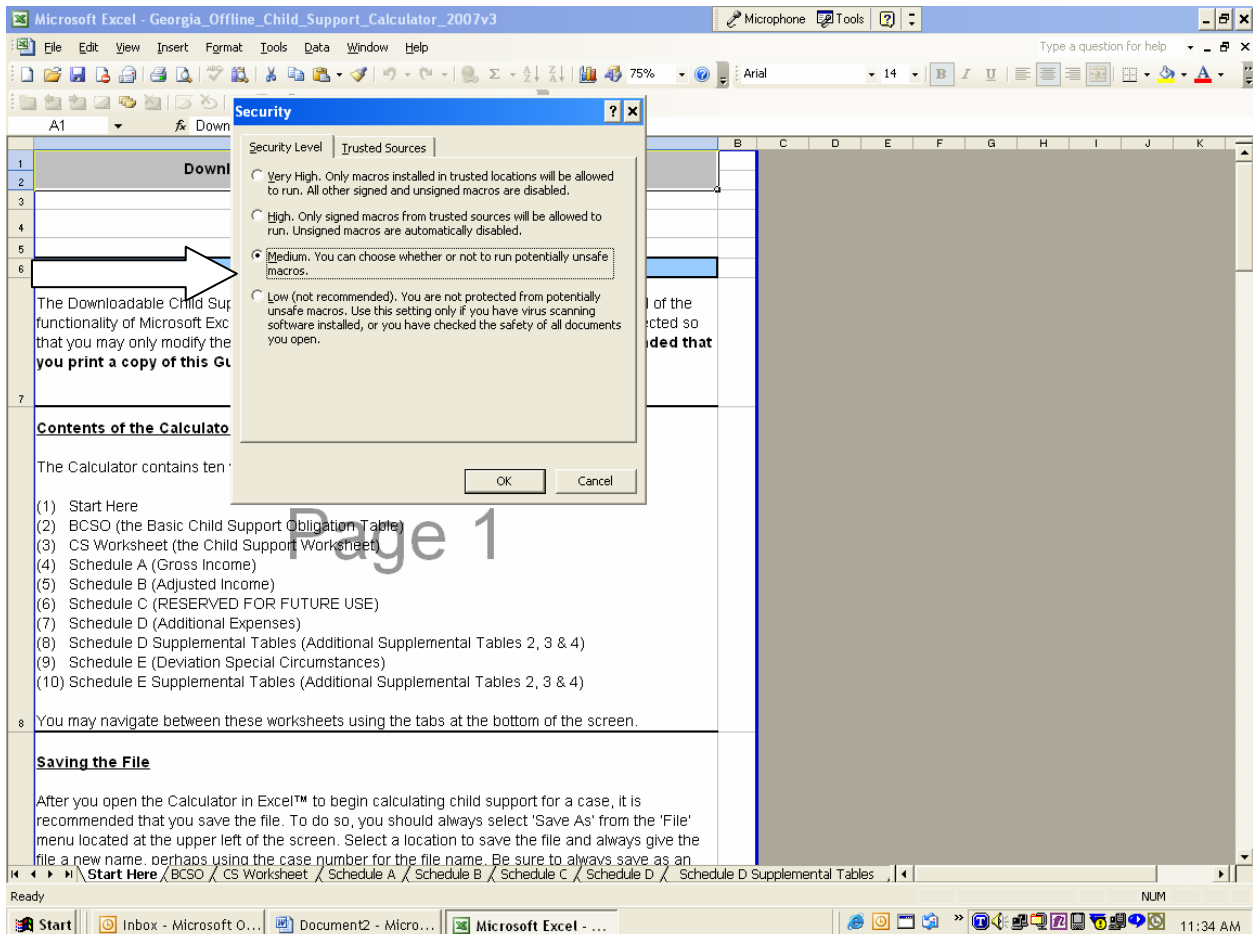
Microsoft Excel - Georgia_Offline_Child_Support_Calculator_2007v3

Microphone Tools

File Edit View Insert Format Tools Data Window Help

Type a question for help

75% Arial 14

A1 Down

Security

Security Level | Trusted Sources

Very High. Only macros installed in trusted locations will be allowed to run. All other signed and unsigned macros are disabled.

High. Only signed macros from trusted sources will be allowed to run. Unsigned macros are automatically disabled.

Medium. You can choose whether or not to run potentially unsafe macros.

Low (not recommended). You are not protected from potentially unsafe macros. Use this setting only if you have virus scanning software installed, or you have checked the safety of all documents you open.

OK Cancel

B C D E F G H I J K

1
2 Downl

3
4
5
6

The Downloadable Child Sup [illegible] l of the functionality of Microsoft Exc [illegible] cted so that you may only modify the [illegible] nded that you print a copy of this Gu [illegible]

7

Contents of the Calculato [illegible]

The Calculator contains ten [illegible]

Page 1

(1) Start Here
(2) BCSO (the Basic Child Support Obligation Table)
(3) CS Worksheet (the Child Support Worksheet)
(4) Schedule A (Gross Income)
(5) Schedule B (Adjusted Income)
(6) Schedule C (RESERVED FOR FUTURE USE)
(7) Schedule D (Additional Expenses)
(8) Schedule D Supplemental Tables (Additional Supplemental Tables 2, 3 & 4)
(9) Schedule E (Deviation Special Circumstances)
(10) Schedule E Supplemental Tables (Additional Supplemental Tables 2, 3 & 4)

8 You may navigate between these worksheets using the tabs at the bottom of the screen.

Saving the File

After you open the Calculator in Excel™ to begin calculating child support for a case, it is recommended that you save the file. To do so, you should always select 'Save As' from the 'File' menu located at the upper left of the screen. Select a location to save the file and always give the file a new name, perhaps using the case number for the file name. Be sure to always save as an

Start Here / BCSO / CS Worksheet / Schedule A / Schedule B / Schedule C / Schedule D / Schedule D Supplemental Tables

Ready NUM

Start | Inbox - Microsoft O... | Document2 - Micro... | Microsoft Excel - ... 11:34 AM